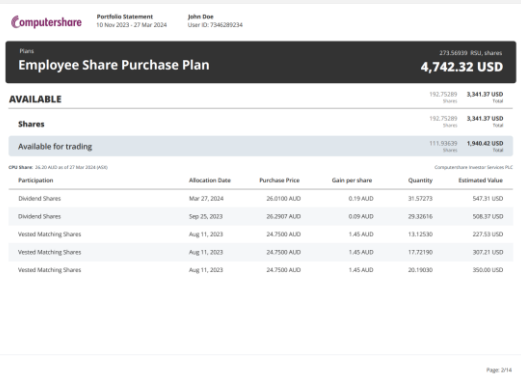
Computershare

Portfolio Statement
10 Nov 2023 - 27 Mar 2024

John Doe
User ID: 7346289234

Plans
Employee Share Purchase Plan

273.56939 RSU, shares
4,742.32 USD

AVAILABLE

192.75289 Shares
3,341.37 USD Total

Shares

192.75289 Shares
3,341.37 USD Total

Available for trading

111.93639 Shares
1,940.42 USD Total

CPU Share: 26.20 AUD as of 27 Mar 2024 (ASX)

Computershare Investor Services PLC

| Participation | Allocation Date | Purchase Price | Gain per share | Quantity | Estimated Value |
|---|---|---|---|---|---|
| Dividend Shares | Mar 27, 2024 | 26.0100 AUD | 0.19 AUD | 31.57273 | 547.31 USD |
| Dividend Shares | Sep 25, 2023 | 26.2907 AUD | 0.09 AUD | 29.32616 | 508.37 USD |
| Vested Matching Shares | Aug 11, 2023 | 24.7500 AUD | 1.45 AUD | 13.12530 | 227.53 USD |
| Vested Matching Shares | Aug 11, 2023 | 24.7500 AUD | 1.45 AUD | 17.72190 | 307.21 USD |
| Vested Matching Shares | Aug 11, 2023 | 24.7500 AUD | 1.45 AUD | 20.19030 | 350.00 USD |

Page: 2/14